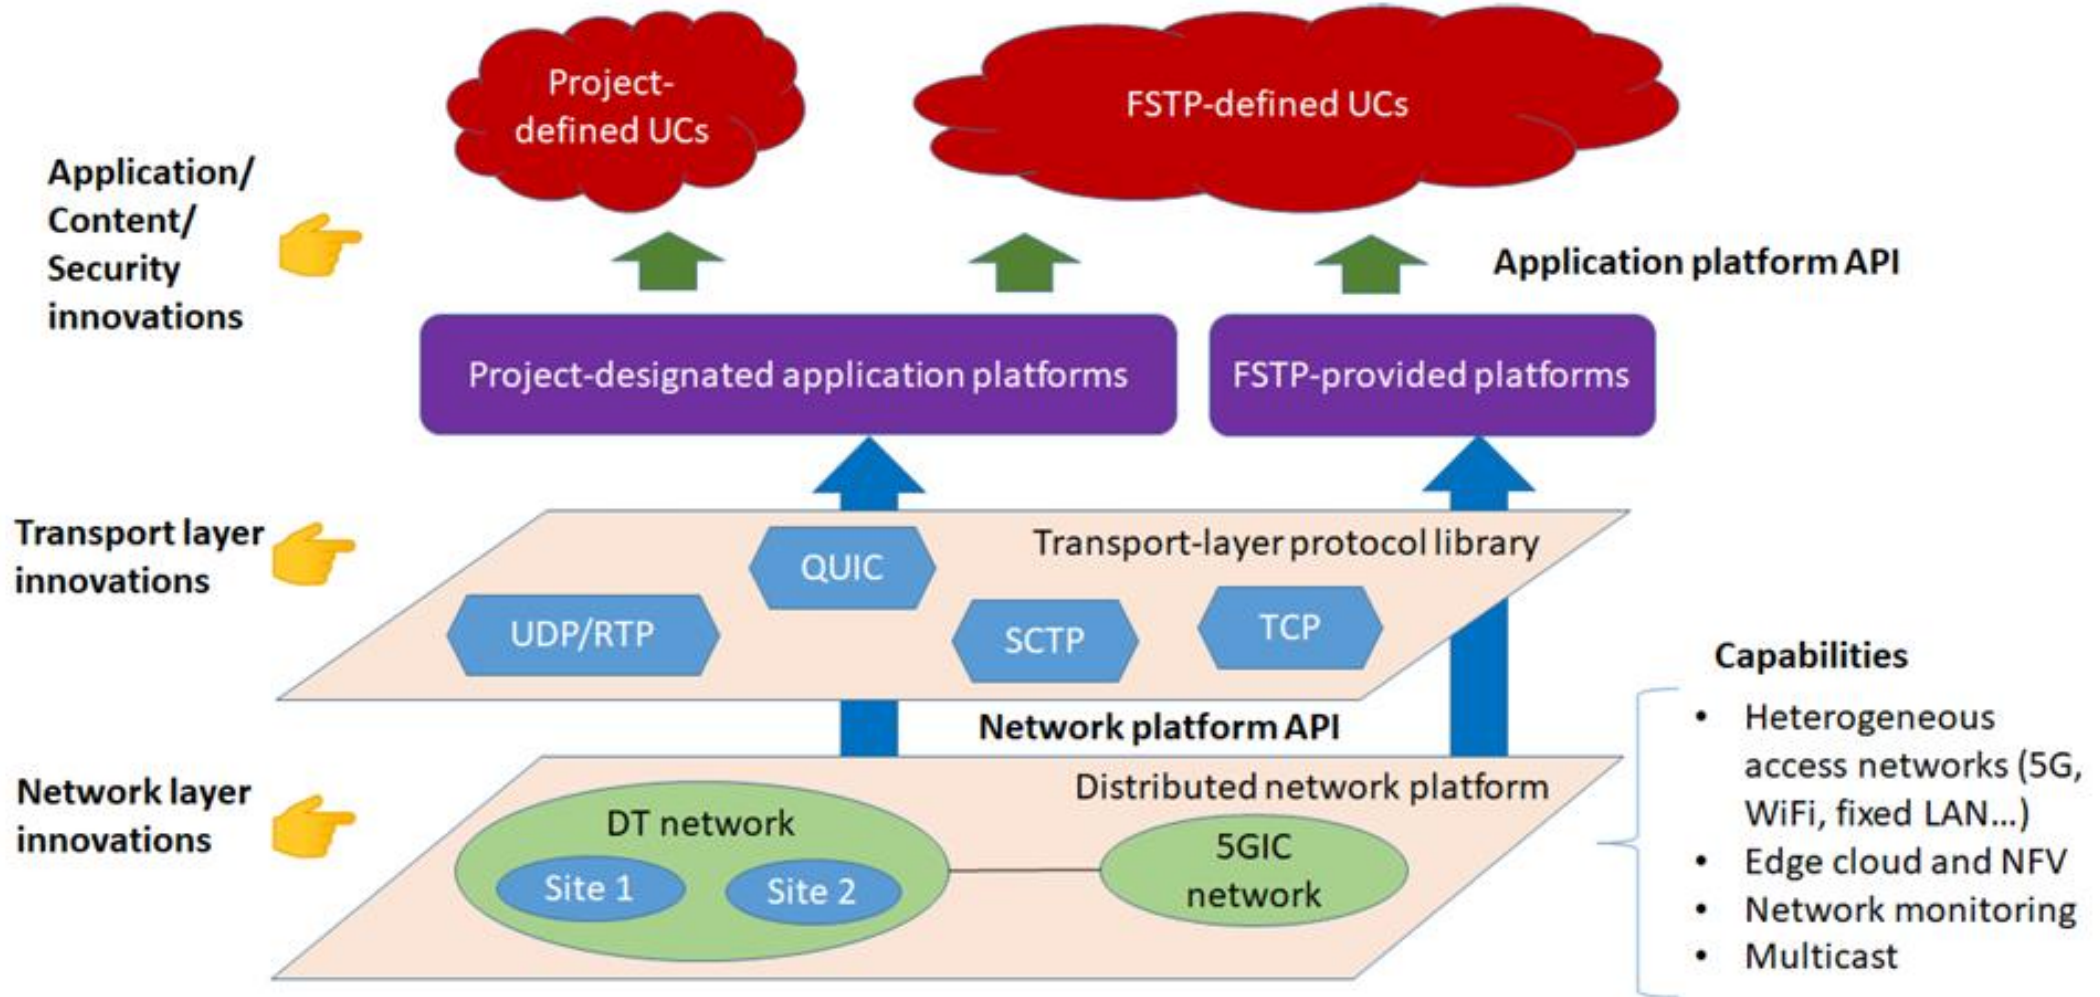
Project-defined UCs

FSTP-defined UCs

Application/ Content/ Security innovations

Application platform API

Project-designated application platforms

FSTP-provided platforms

Transport layer innovations

Transport-layer protocol library

QUIC

UDP/RTP

SCTP

TCP

Network platform API

Network layer innovations

Distributed network platform

DT network

Site 1

Site 2

5GIC network

Capabilities

• Heterogeneous access networks (5G, WiFi, fixed LAN…)
• Edge cloud and NFV
• Network monitoring
• Multicast